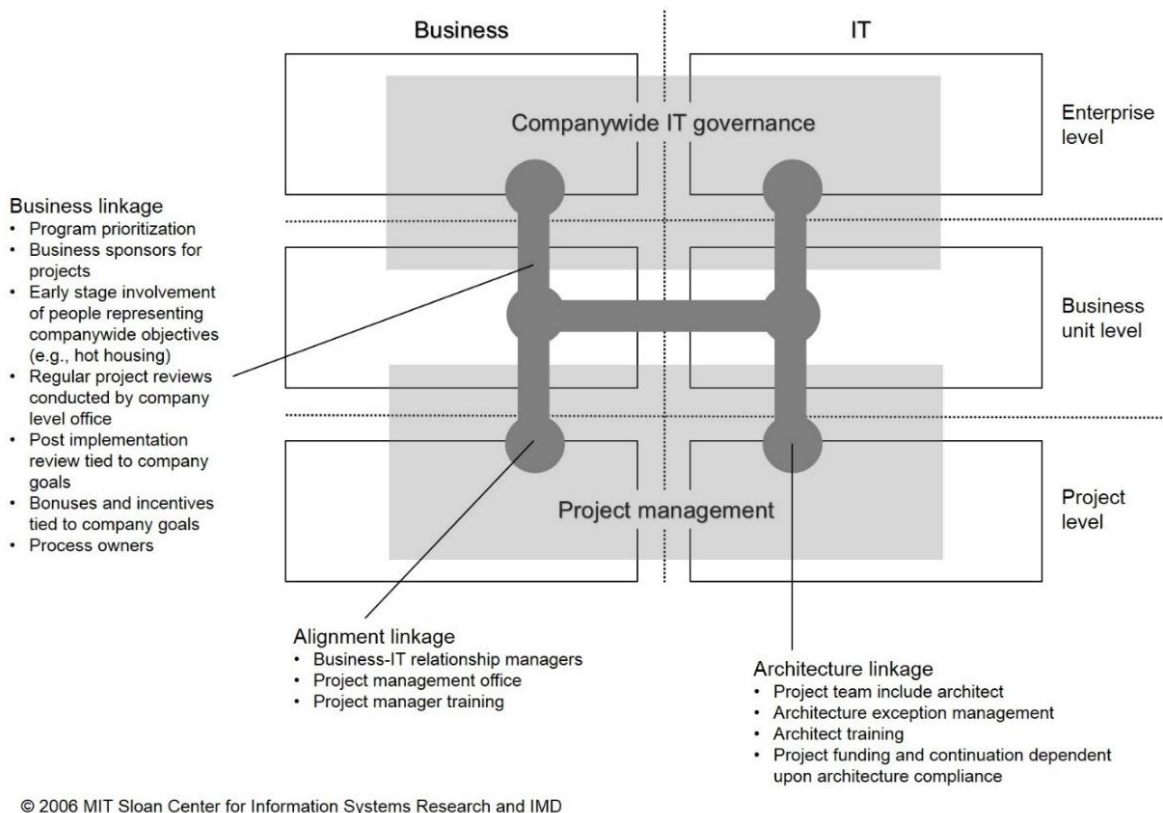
Business

IT

Companywide IT governance

Enterprise level

Business unit level

Project level

Project management

Business linkage
• Program prioritization
• Business sponsors for projects
• Early stage involvement of people representing companywide objectives (e.g., hot housing)
• Regular project reviews conducted by company level office
• Post implementation review tied to company goals
• Bonuses and incentives tied to company goals
• Process owners

Alignment linkage
• Business-IT relationship managers
• Project management office
• Project manager training

Architecture linkage
• Project team include architect
• Architecture exception management
• Architect training
• Project funding and continuation dependent upon architecture compliance

© 2006 MIT Sloan Center for Information Systems Research and IMD